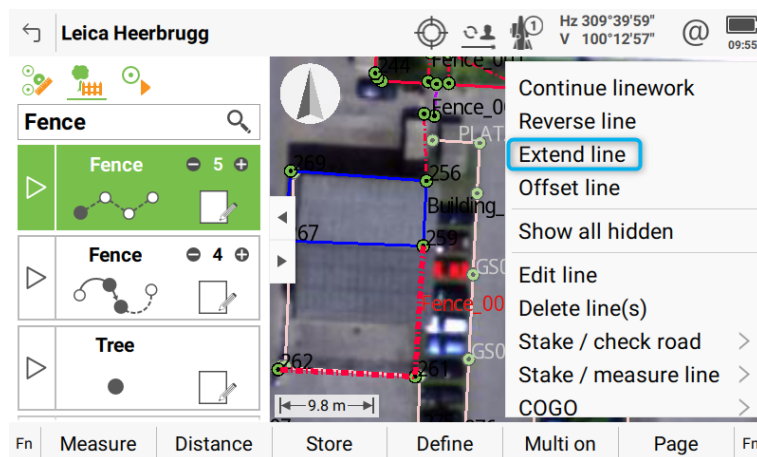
Leica Heerbrugg
Hz 309°39'59"
V 100°12'57"
@
09:55

Fence

Fence 5
Fence 4
Tree

244
Fence_00
Fence_00
PLAT
369
256
Building_
67
259
GS0
Fence_00
GS0
262
261
9.8 m

Continue linework
Reverse line
Extend line
Offset line
Show all hidden
Edit line
Delete line(s)
Stake / check road
Stake / measure line
COGO

Fn
Measure
Distance
Store
Define
Multi on
Page
Fn